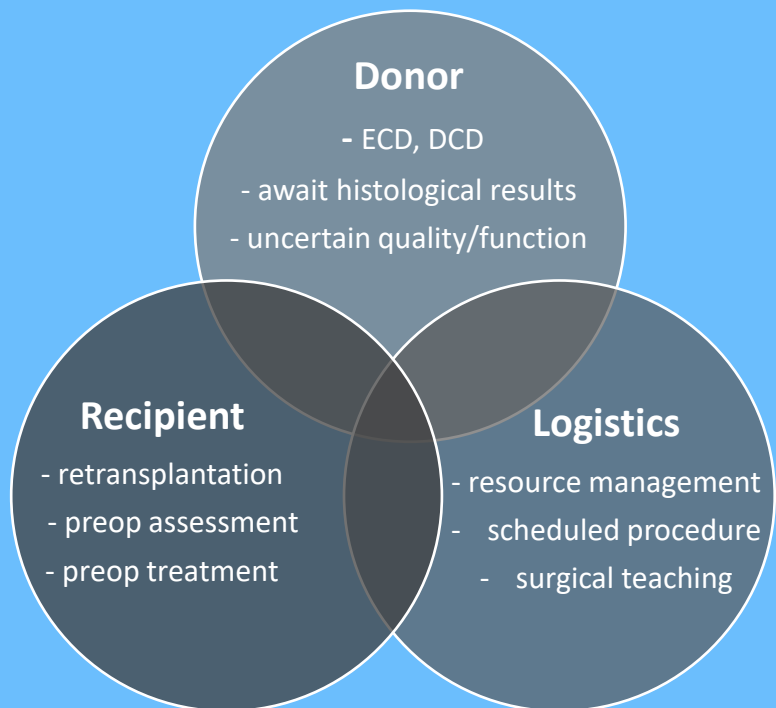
Donor

- ECD, DCD
- await histological results
- uncertain quality/function

Recipient

- retransplantation
- preop assessment
- preop treatment

Logistics

- resource management
- scheduled procedure
- surgical teaching